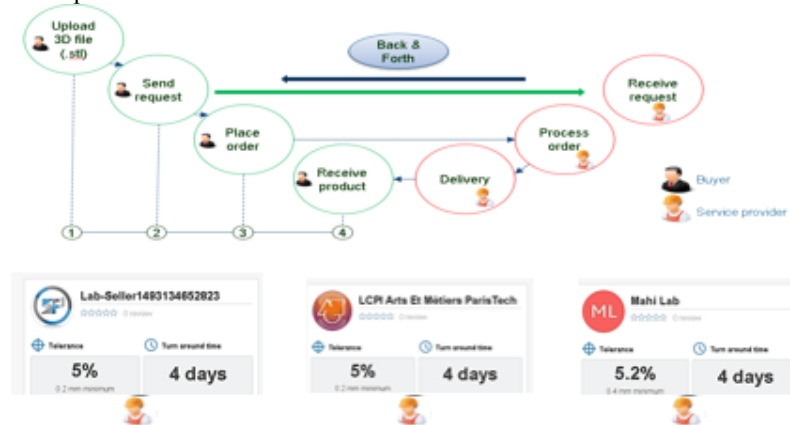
Upload 3D file (.stl)

Send request

Back & Forth

Receive request

Place order

Process order

Receive product

Delivery

Buyer

Service provider

1 2 3 4

Lab-Seller1493134652823
0 review
Tolerance
Turn around time
5%
0.2 mm minimum
4 days

LCPI Arts Et Métiers ParisTech
0 review
Tolerance
Turn around time
5%
0.2 mm minimum
4 days

ML
Mahi Lab
0 review
Tolerance
Turn around time
5.2%
0.4 mm minimum
4 days